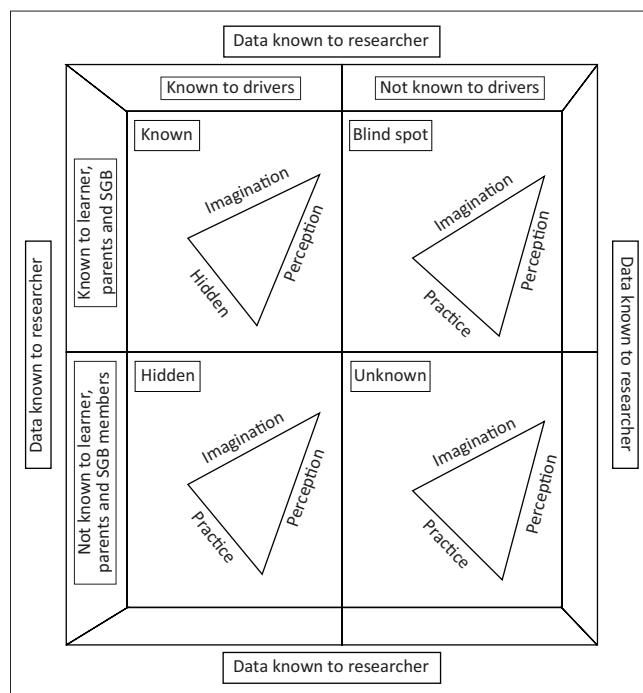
Data known to researcher

Known to drivers

Not known to drivers

Data known to researcher

Known to learner, parents and SGB

Known

Imagination

Perception

Hidden

Blind spot

Imagination

Perception

Practice

Data known to researcher

Not known to learner, parents and SGB members

Hidden

Imagination

Perception

Practice

Unknown

Imagination

Perception

Practice

Data known to researcher